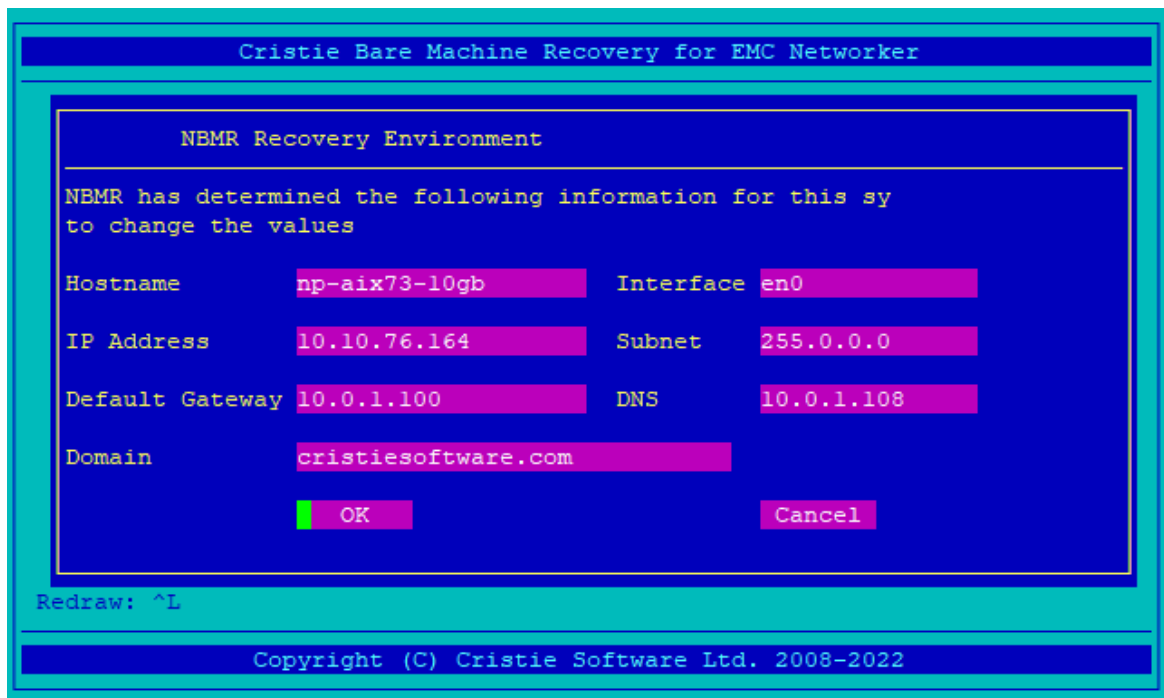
Cristie Bare Machine Recovery for EMC Networker

NBMR Recovery Environment

NBMR has determined the following information for this sy
to change the values

Hostname np-aix73-10gb
Interface en0
IP Address 10.10.76.164
Subnet 255.0.0.0
Default Gateway 10.0.1.100
DNS 10.0.1.108
Domain cristiesoftware.com

OK
Cancel

Redraw: ^L

Copyright (C) Cristie Software Ltd. 2008-2022